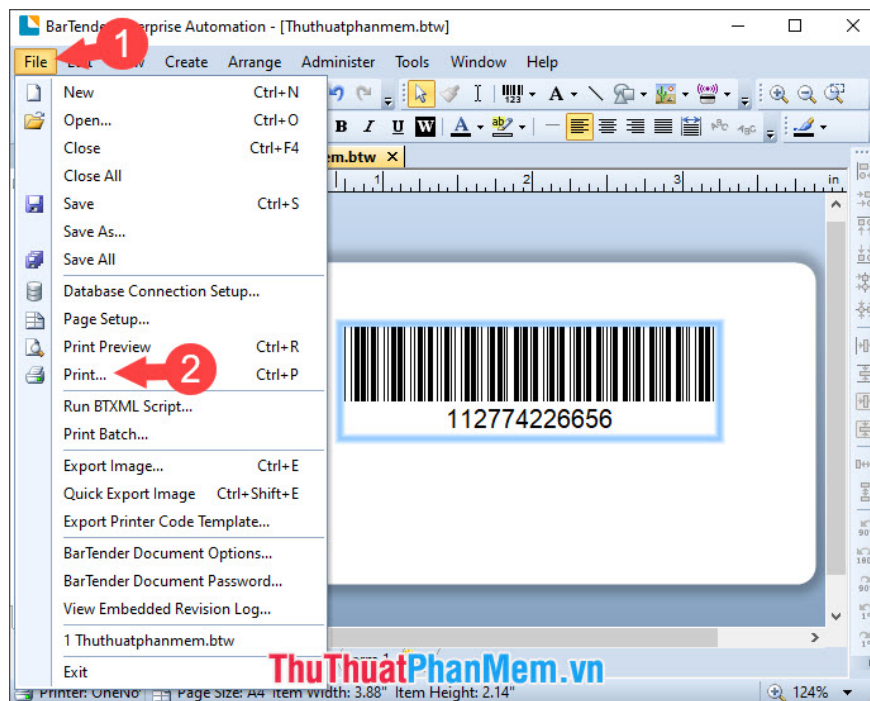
BarTender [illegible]erprise Automation - [Thuthuatphanmem.btw]

1

File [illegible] Create Arrange Administer Tools Window Help

New Ctrl+N
Open... Ctrl+O
Close Ctrl+F4
Close All
Save Ctrl+S
Save As...
Save All
Database Connection Setup...
Page Setup...
Print Preview Ctrl+R
Print... Ctrl+P
2
Run BTXML Script...
Print Batch...
Export Image... Ctrl+E
Quick Export Image Ctrl+Shift+E
Export Printer Code Template...
BarTender Document Options...
BarTender Document Password...
View Embedded Revision Log...
1 Thuthuatphanmem.btw
Exit

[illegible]em.btw ×

1 2 3 in

112774226656

ThuThuatPhanMem.vn

Printer: OneNo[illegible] Page Size: A4 Item Width: 3.88" Item Height: 2.14" 124%